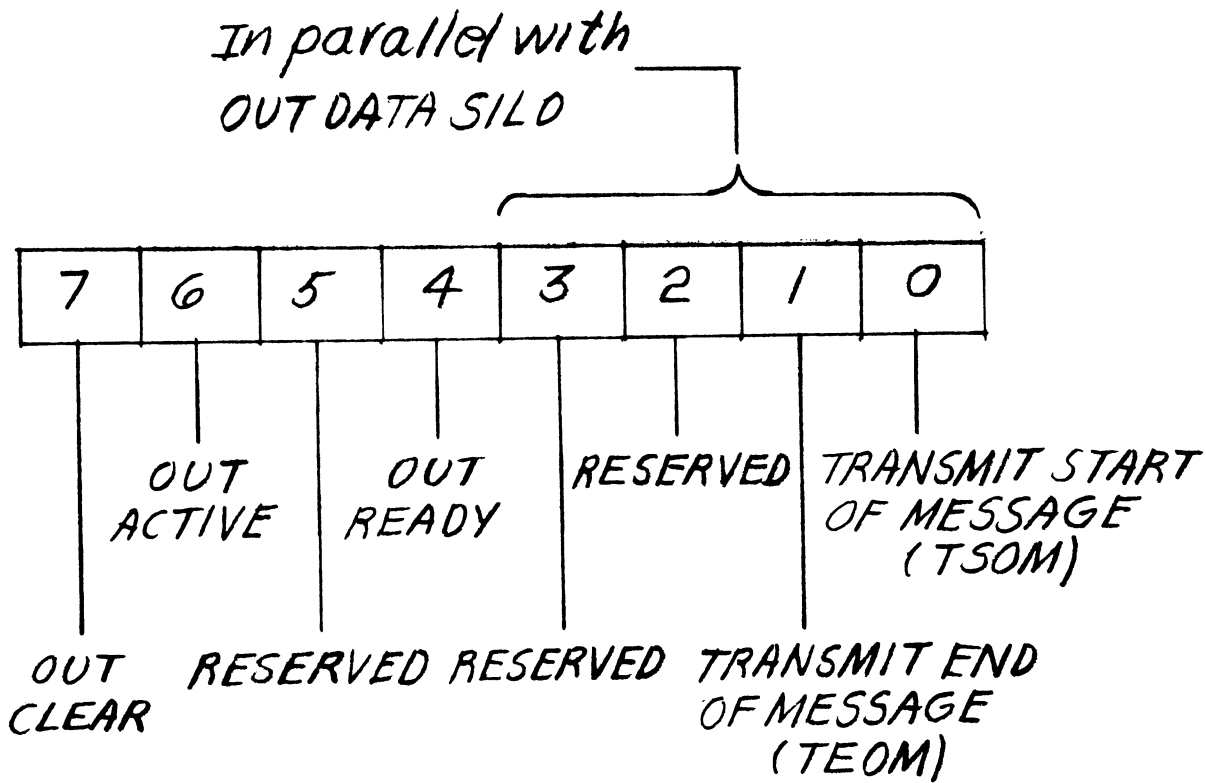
In parallel with
OUT DATA SILO

| 7 | 6 | 5 | 4 | 3 | 2 | 1 | 0 |
|---|---|---|---|---|---|---|---|

OUT ACTIVE

OUT READY

RESERVED

TRANSMIT START OF MESSAGE (TSOM)

OUT CLEAR

RESERVED

RESERVED

TRANSMIT END OF MESSAGE (TEOM)